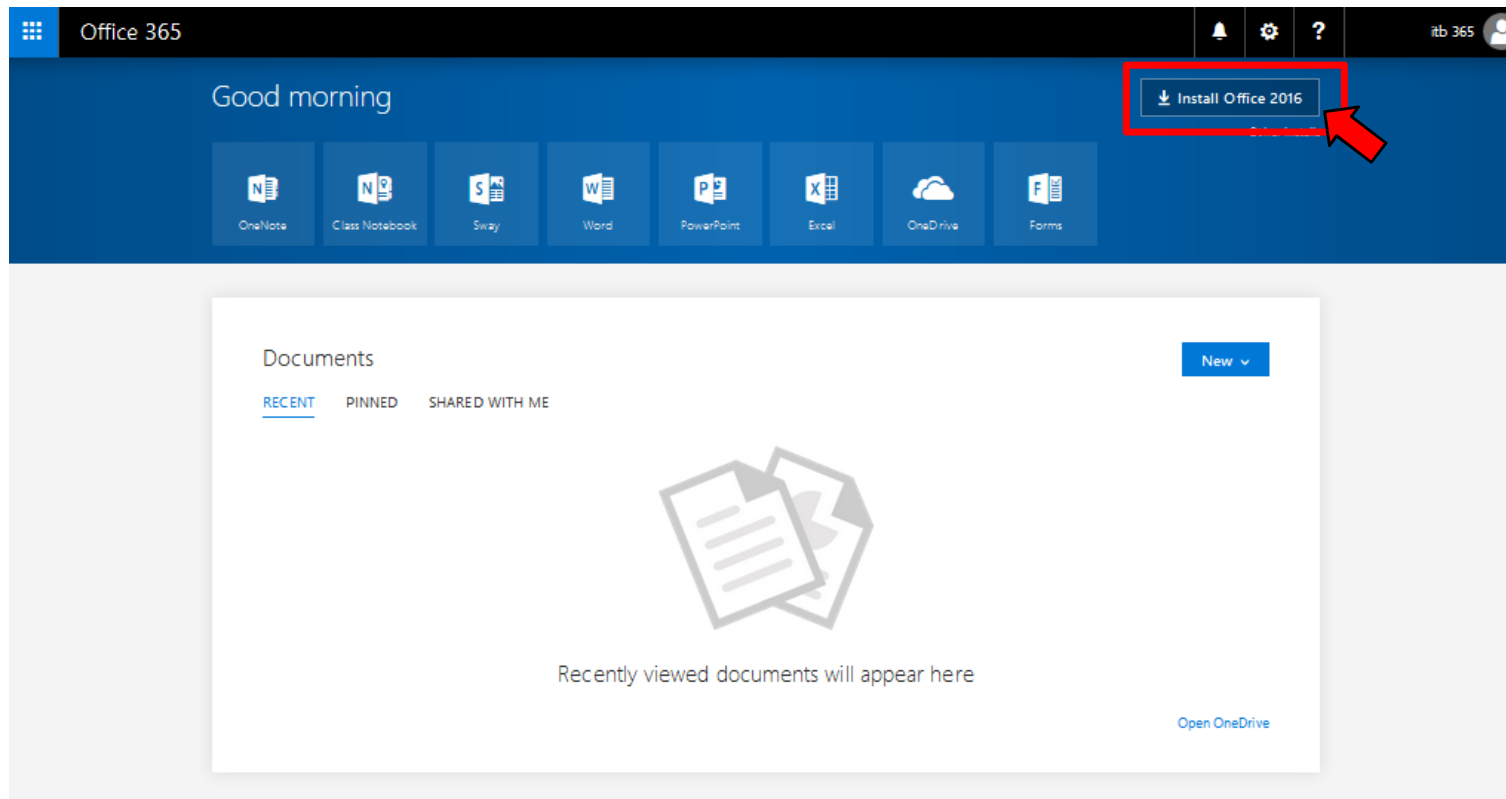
Office 365

? itb 365

Good morning

Install Office 2016

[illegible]

OneNote
Class Notebook
Sway
Word
PowerPoint
Excel
OneDrive
Forms

Documents

New

RECENT PINNED SHARED WITH ME

Recently viewed documents will appear here

Open OneDrive